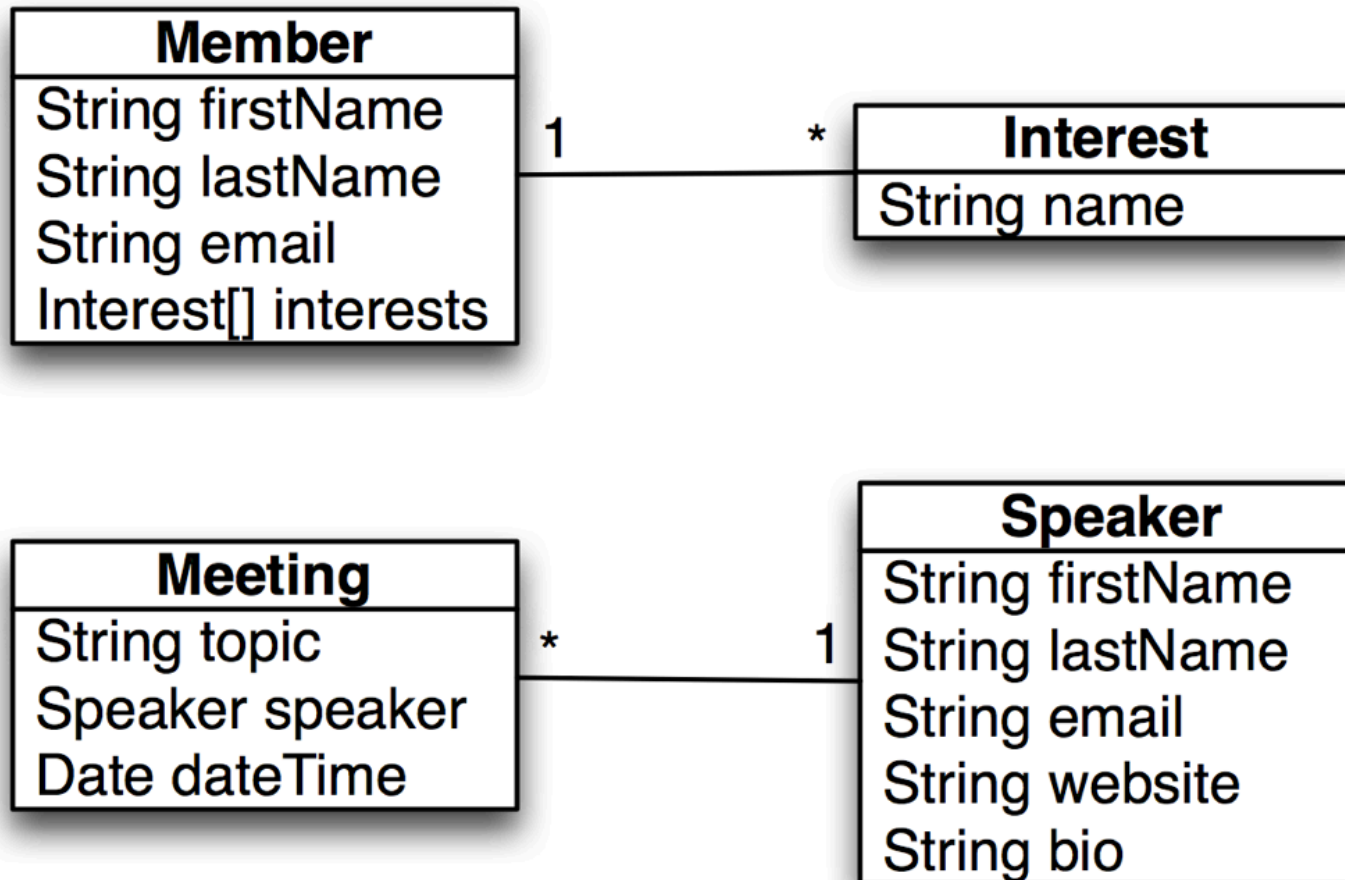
Member
String firstName
String lastName
String email
Interest[] interests

1

*

Interest
String name

Meeting
String topic
Speaker speaker
Date dateTime

*

1

Speaker
String firstName
String lastName
String email
String website
String bio